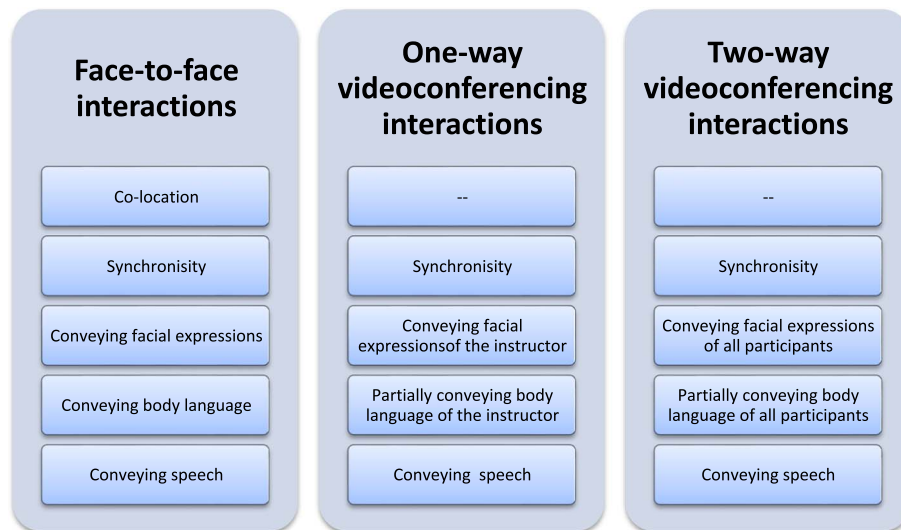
Face-to-face interactions

Co-location

Synchronisity

Conveying facial expressions

Conveying body language

Conveying speech

One-way videoconferencing interactions

--

Synchronisity

Conveying facial expressionsof the instructor

Partially conveying body language of the instructor

Conveying speech

Two-way videoconferencing interactions

--

Synchronisity

Conveying facial expressions of all participants

Partially conveying body language of all participants

Conveying speech